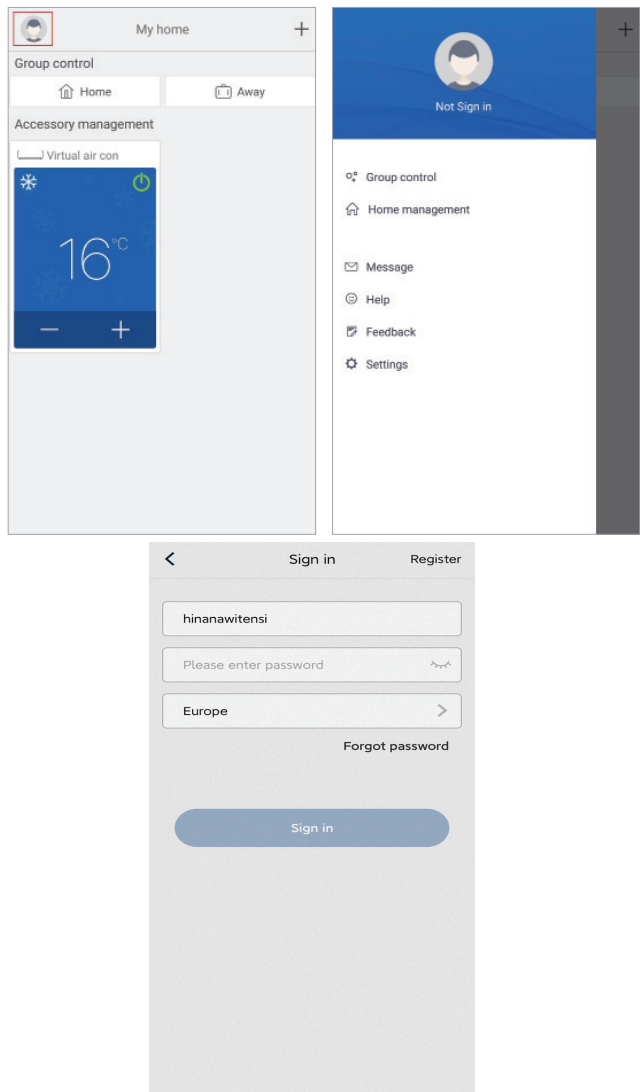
My home +

Group control

Home

Away

Accessory management

Virtual air con

16°C

— +

Not Sign in

Group control

Home management

Message

Help

Feedback

Settings

+

<

Sign in

Register

hinanawitensi

Please enter password

Europe

Forgot password

Sign in